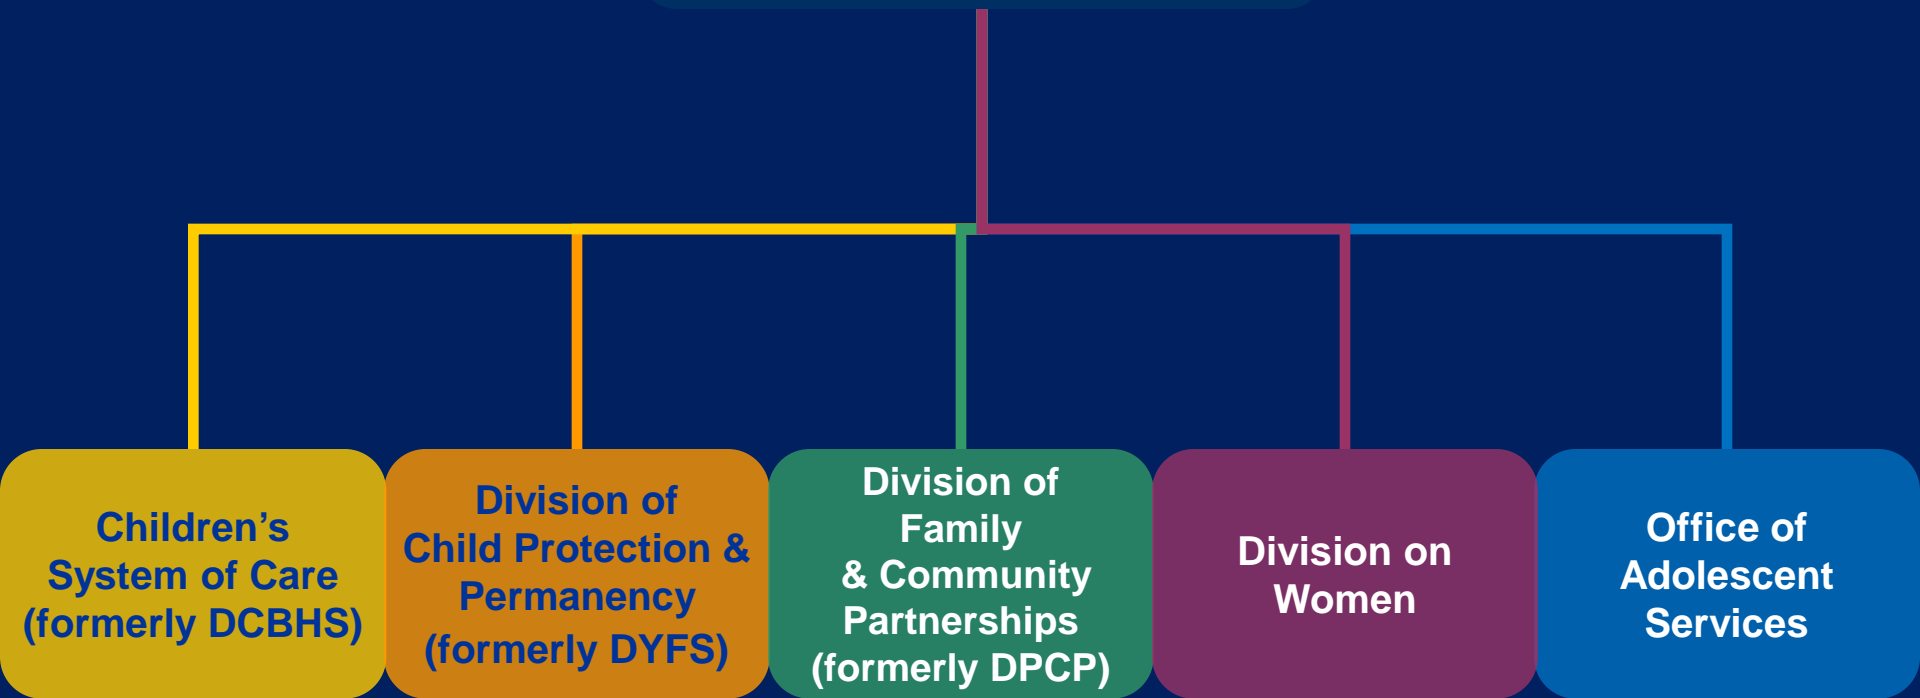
Children's System of Care (formerly DCBHS)

Division of Child Protection & Permanency (formerly DYFS)

Division of Family & Community Partnerships (formerly DPCP)

Division on Women

Office of Adolescent Services